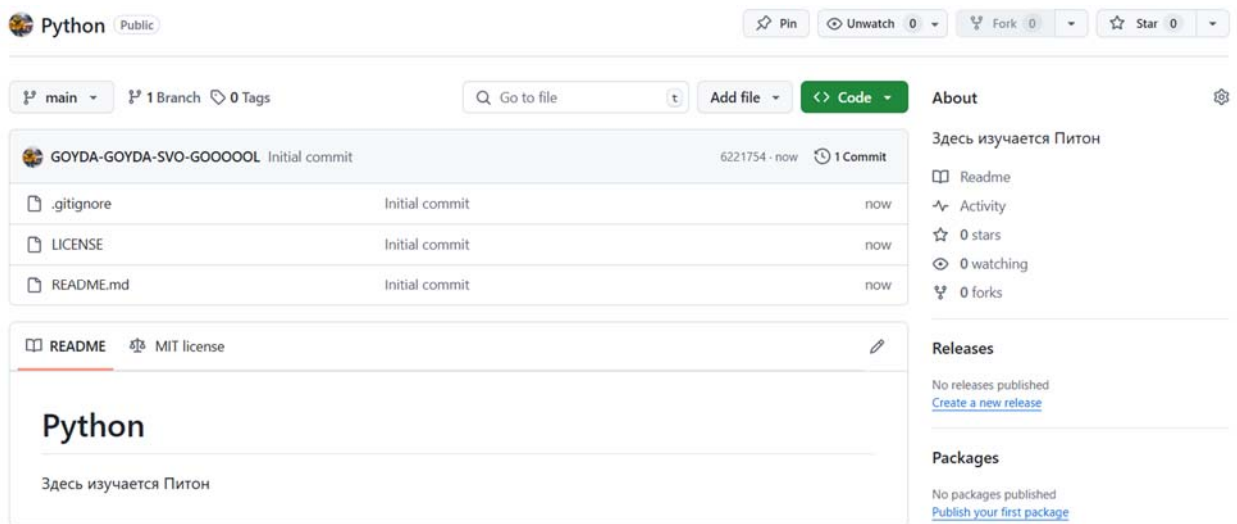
Python Public

Pin Unwatch 0 Fork 0 Star 0

main 1 Branch 0 Tags

Go to file t

Add file

Code

GOYDA-GOYDA-SVO-GOOOOOL Initial commit 6221754 · now 1 Commit

| | | |
|---|---|---|
| .gitignore | Initial commit | now |
| LICENSE | Initial commit | now |
| README.md | Initial commit | now |

README MIT license

Python

Здесь изучается Питон

About

Здесь изучается Питон

Readme

Activity

0 stars

0 watching

0 forks

Releases

No releases published

Create a new release

Packages

No packages published

Publish your first package